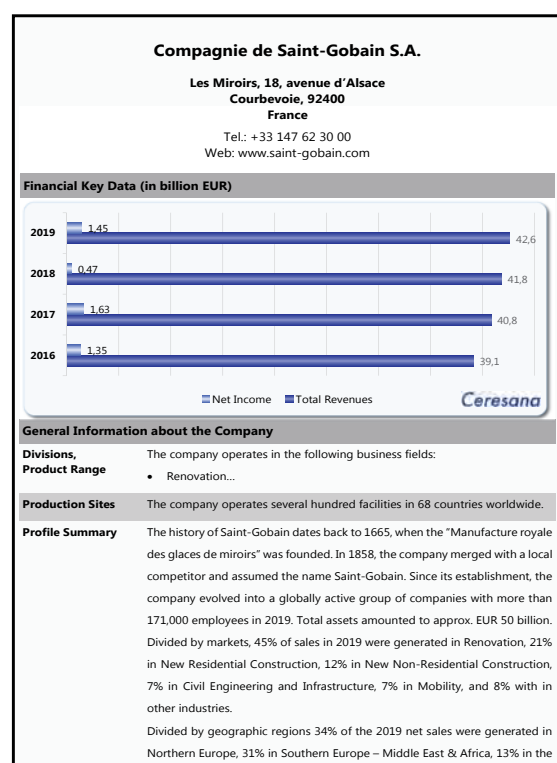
Compagnie de Saint-Gobain S.A.

Les Miroirs, 18, avenue d'Alsace
Courbevoie, 92400
France
Tel.: +33 147 62 30 00
Web: www.saint-gobain.com

Financial Key Data (in billion EUR)

| | Net Income | Total Revenues |
|---|---|---|
| 2019 | 1,45 | 42,6 |
| 2018 | 0,47 | 41,8 |
| 2017 | 1,63 | 40,8 |
| 2016 | 1,35 | 39,1 |

Net Income  Total Revenues

Ceresana

General Information about the Company

| | |
|---|---|
| Divisions, Product Range | The company operates in the following business fields: • Renovation... |
| Production Sites | The company operates several hundred facilities in 68 countries worldwide. |
| Profile Summary | The history of Saint-Gobain dates back to 1665, when the "Manufacture royale des glaces de miroirs" was founded. In 1858, the company merged with a local competitor and assumed the name Saint-Gobain. Since its establishment, the company evolved into a globally active group of companies with more than 171,000 employees in 2019. Total assets amounted to approx. EUR 50 billion. Divided by markets, 45% of sales in 2019 were generated in Renovation, 21% in New Residential Construction, 12% in New Non-Residential Construction, 7% in Civil Engineering and Infrastructure, 7% in Mobility, and 8% with in other industries. Divided by geographic regions 34% of the 2019 net sales were generated in Northern Europe, 31% in Southern Europe – Middle East & Africa, 13% in the |